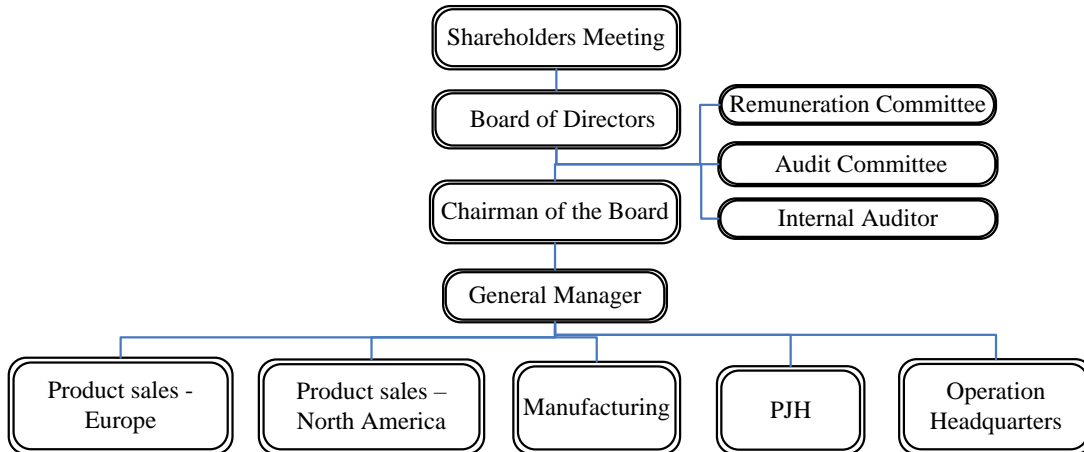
Shareholders Meeting

Board of Directors

Remuneration Committee

Audit Committee

Internal Auditor

Chairman of the Board

General Manager

Product sales - Europe

Product sales – North America

Manufacturing

PJH

Operation Headquarters